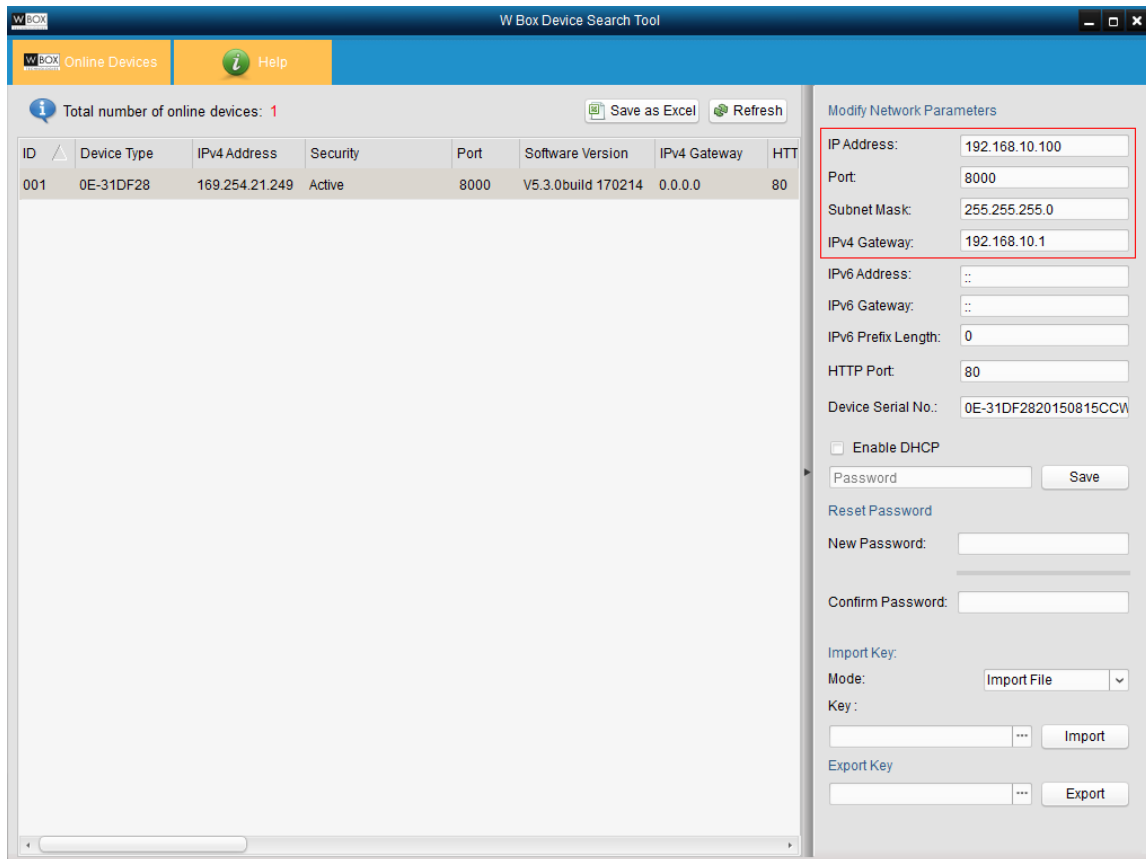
W BOX

W Box Device Search Tool

W BOX Online Devices

Help

Total number of online devices: 1

Save as Excel

Refresh

| ID | Device Type | IPv4 Address | Security | Port | Software Version | IPv4 Gateway | HTT |
|---|---|---|---|---|---|---|---|
| 001 | 0E-31DF28 | 169.254.21.249 | Active | 8000 | V5.3.0build 170214 | 0.0.0.0 | 80 |

Modify Network Parameters

IP Address: 192.168.10.100

Port: 8000

Subnet Mask: 255.255.255.0

IPv4 Gateway: 192.168.10.1

IPv6 Address: ::

IPv6 Gateway: ::

IPv6 Prefix Length: 0

HTTP Port: 80

Device Serial No.: 0E-31DF2820150815CCW

Enable DHCP

Password

Save

Reset Password

New Password:

Confirm Password:

Import Key:

Mode: Import File

Key:

Import

Export Key

Export